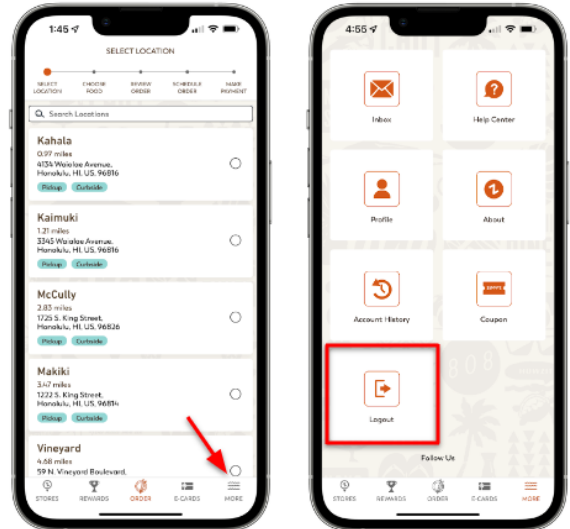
1:45

SELECT LOCATION

SELECT LOCATION | CHOOSE FOOD | REVIEW ORDER | SCHEDULE ORDER | MAKE PAYMENT

Search Locations

Kahala
0.97 miles
4134 Waialae Avenue,
Honolulu, HI, US, 96816
Pickup Curbside

Kaimuki
1.21 miles
3345 Waialae Avenue,
Honolulu, HI, US, 96816
Pickup Curbside

McCully
2.83 miles
1725 S. King Street,
Honolulu, HI, US, 96826
Pickup Curbside

Makiki
3.47 miles
1222 S. King Street,
Honolulu, HI, US, 96814
Pickup Curbside

Vineyard
4.68 miles
59 N. Vineyard Boulevard,

STORES REWARDS ORDER E-CARDS MORE

4:55

Inbox

Help Center

Profile

About

Account History

Coupon

Logout

Follow Us

STORES REWARDS ORDER E-CARDS MORE